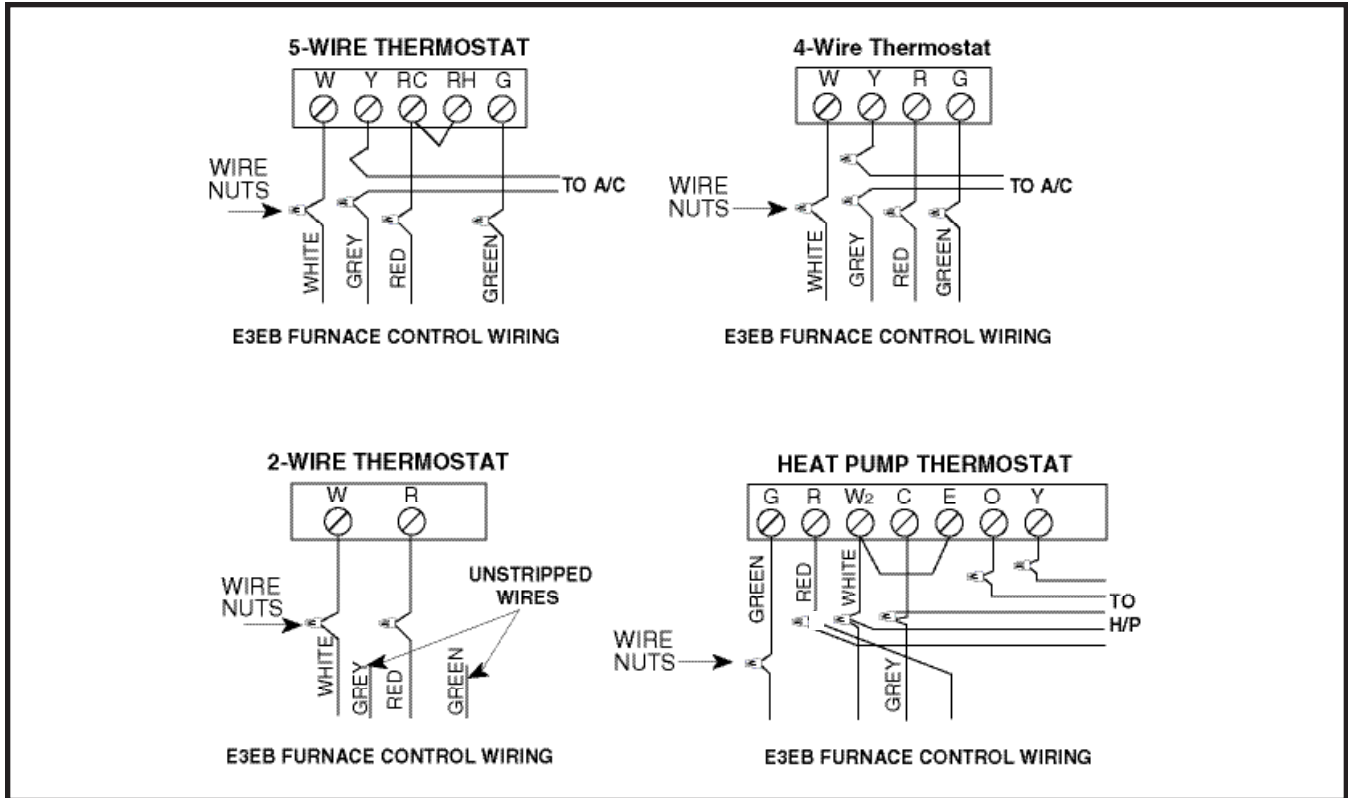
5-WIRE THERMOSTAT

W Y RC RH G

WIRE NUTS

TO A/C

WHITE GREY RED GREEN

E3EB FURNACE CONTROL WIRING

4-Wire Thermostat

W Y R G

WIRE NUTS

TO A/C

WHITE GREY RED GREEN

E3EB FURNACE CONTROL WIRING

2-WIRE THERMOSTAT

W R

WIRE NUTS

UNSTRIPPED WIRES

WHITE GREY RED GREEN

E3EB FURNACE CONTROL WIRING

HEAT PUMP THERMOSTAT

G R W₂ C E O Y

GREEN RED WHITE

WIRE NUTS

TO H/P

GREY

E3EB FURNACE CONTROL WIRING